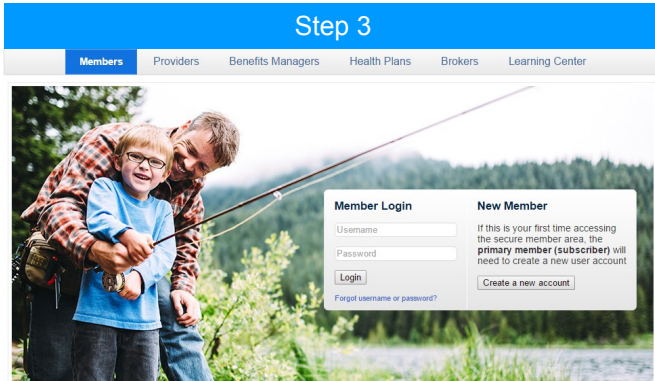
Step 3

Members Providers Benefits Managers Health Plans Brokers Learning Center

Member Login

Username

Password

Login

Forgot username or password?

New Member

If this is your first time accessing the secure member area, the **primary member (subscriber)** will need to create a new user account

Create a new account